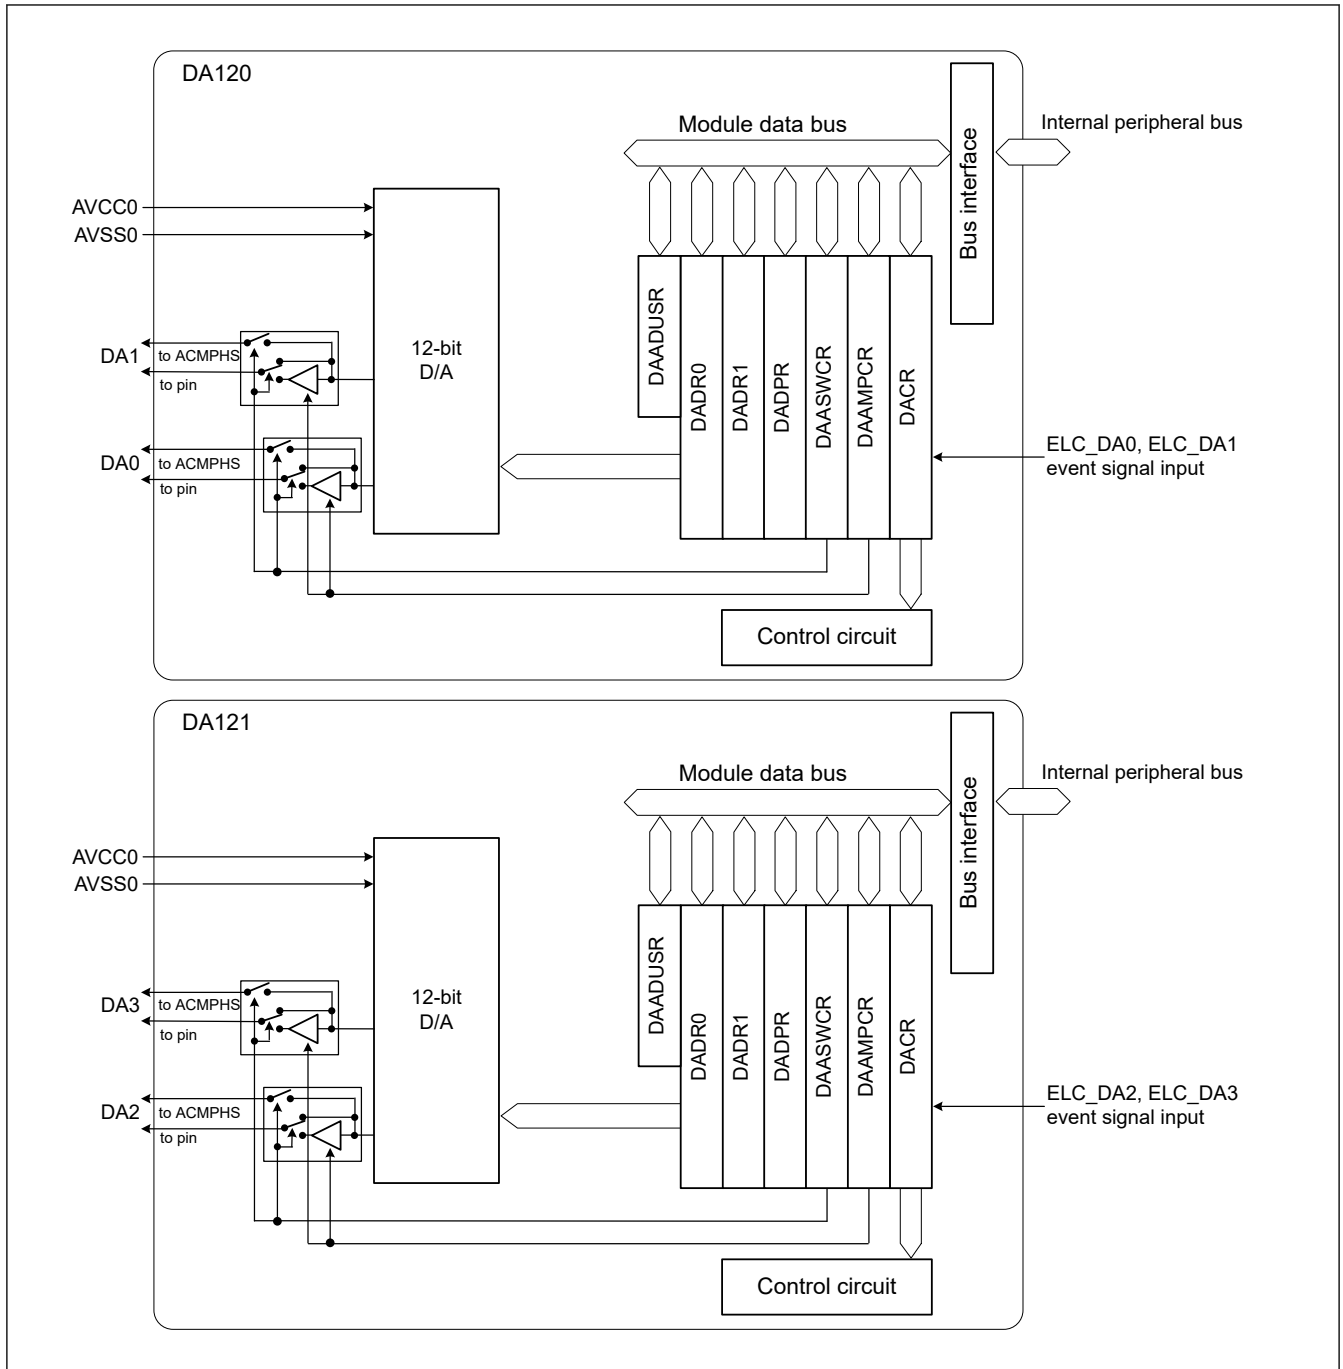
DA120

Module data bus

Internal peripheral bus

Bus interface

AVCC0
AVSS0

DA1
to ACMPHS
to pin

DA0
to ACMPHS
to pin

12-bit
D/A

DAADUSR
DADR0
DADR1
DADPR
DAASWCR
DAAMPCR
DACR

ELC_DA0, ELC_DA1
event signal input

Control circuit

DA121

Module data bus

Internal peripheral bus

Bus interface

AVCC0
AVSS0

DA3
to ACMPHS
to pin

DA2
to ACMPHS
to pin

12-bit
D/A

DAADUSR
DADR0
DADR1
DADPR
DAASWCR
DAAMPCR
DACR

ELC_DA2, ELC_DA3
event signal input

Control circuit